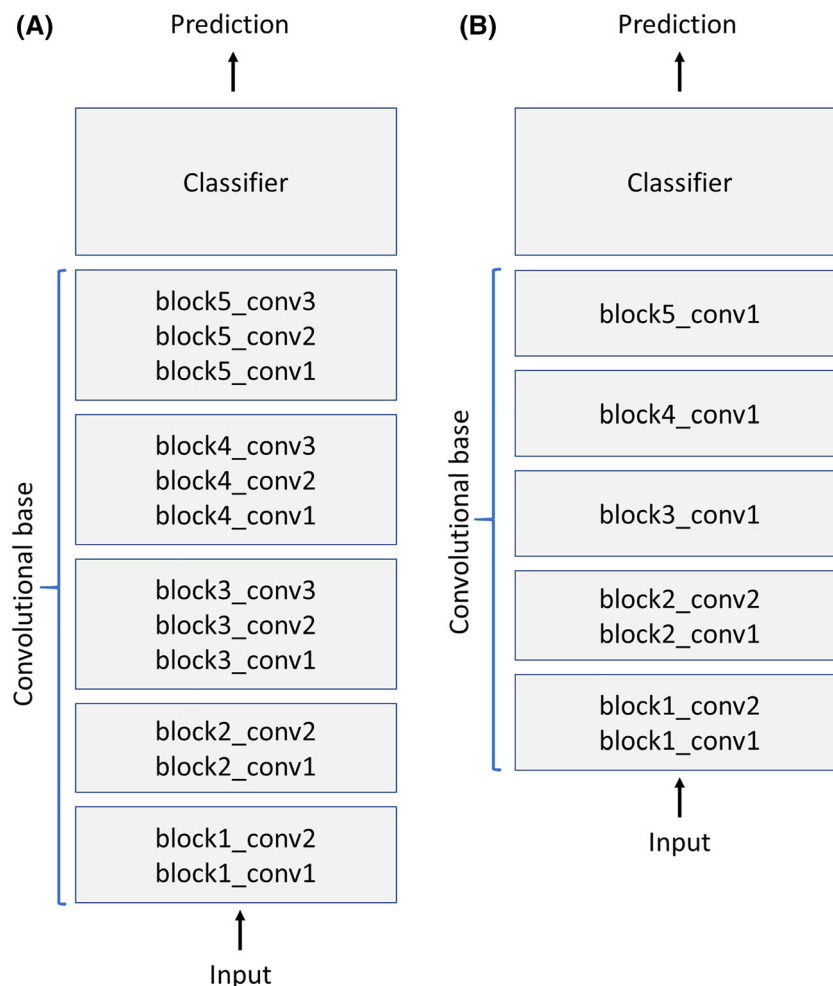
(A)

Prediction

Classifier

Convolutional base

block5_conv3
block5_conv2
block5_conv1

block4_conv3
block4_conv2
block4_conv1

block3_conv3
block3_conv2
block3_conv1

block2_conv2
block2_conv1

block1_conv2
block1_conv1

Input

(B)

Prediction

Classifier

Convolutional base

block5_conv1

block4_conv1

block3_conv1

block2_conv2
block2_conv1

block1_conv2
block1_conv1

Input